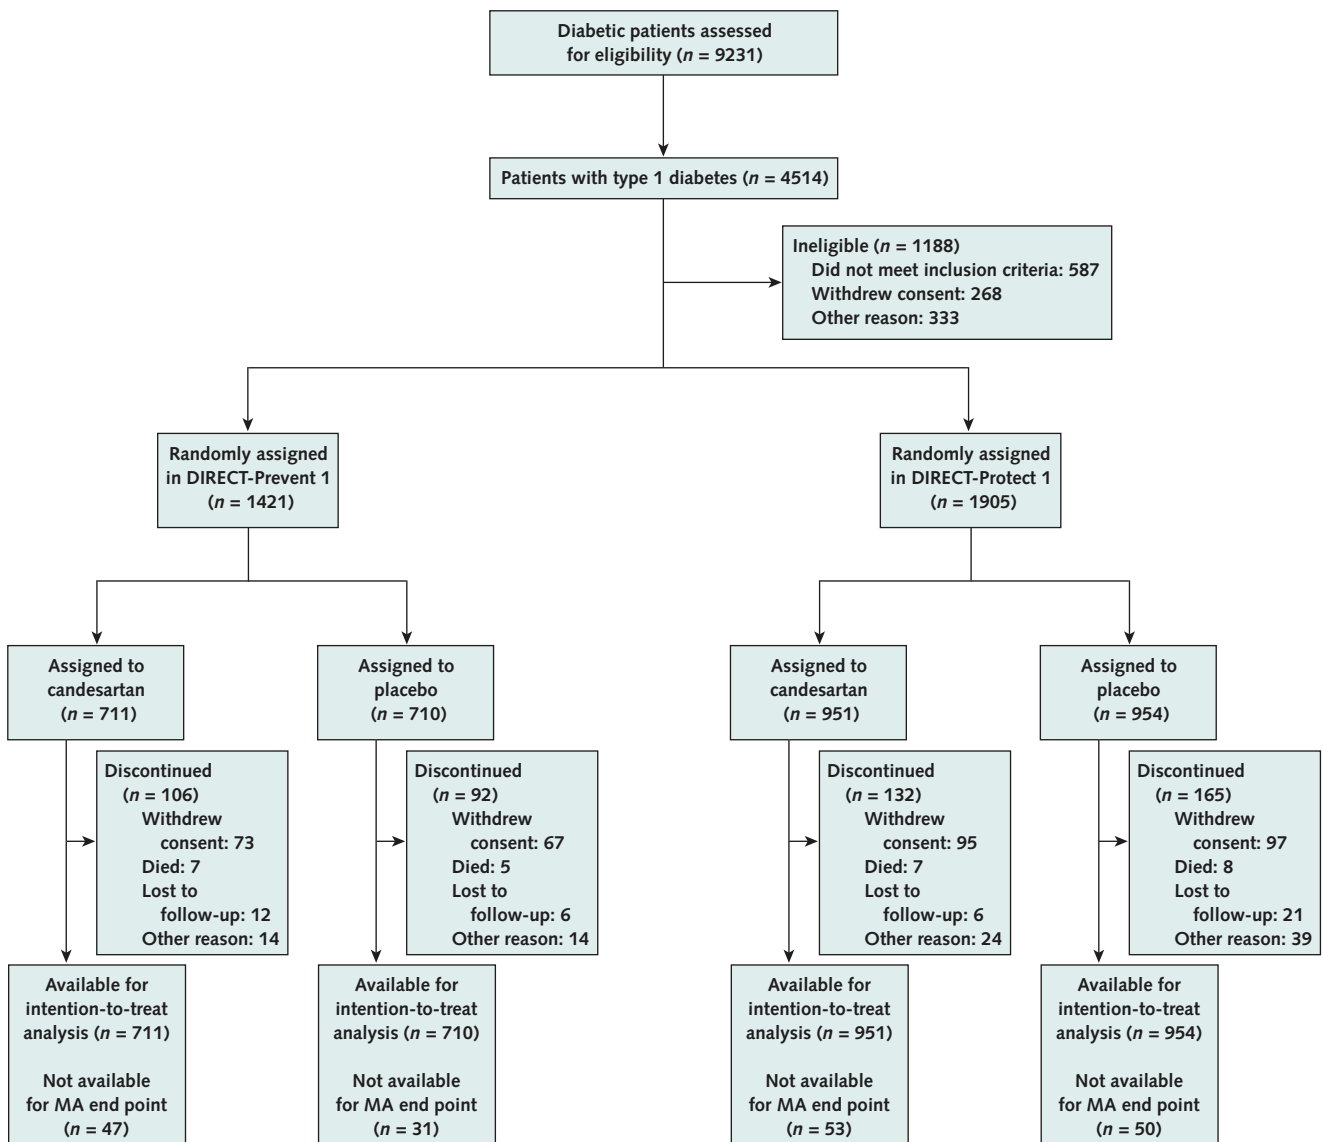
Diabetic patients assessed for eligibility ($n$ = 9231)

Patients with type 1 diabetes ($n$ = 4514)

Ineligible ($n$ = 1188)
Did not meet inclusion criteria: 587
Withdrew consent: 268
Other reason: 333

Randomly assigned in DIRECT-Prevent 1 ($n$ = 1421)

Randomly assigned in DIRECT-Protect 1 ($n$ = 1905)

Assigned to candesartan ($n$ = 711)

Discontinued ($n$ = 106)
Withdrew consent: 73
Died: 7
Lost to follow-up: 12
Other reason: 14

Available for intention-to-treat analysis ($n$ = 711)

Not available for MA end point ($n$ = 47)

Assigned to placebo ($n$ = 710)

Discontinued ($n$ = 92)
Withdrew consent: 67
Died: 5
Lost to follow-up: 6
Other reason: 14

Available for intention-to-treat analysis ($n$ = 710)

Not available for MA end point ($n$ = 31)

Assigned to candesartan ($n$ = 951)

Discontinued ($n$ = 132)
Withdrew consent: 95
Died: 7
Lost to follow-up: 6
Other reason: 24

Available for intention-to-treat analysis ($n$ = 951)

Not available for MA end point ($n$ = 53)

Assigned to placebo ($n$ = 954)

Discontinued ($n$ = 165)
Withdrew consent: 97
Died: 8
Lost to follow-up: 21
Other reason: 39

Available for intention-to-treat analysis ($n$ = 954)

Not available for MA end point ($n$ = 50)